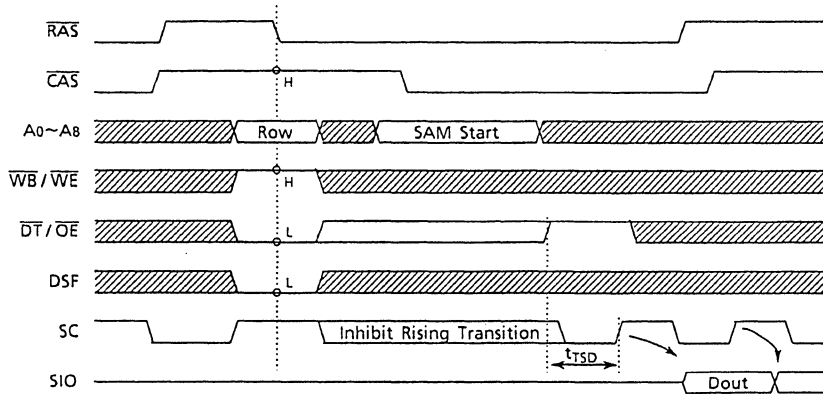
$\overline{RAS}$

$\overline{CAS}$

H

$A_0 \sim A_8$

Row

SAM Start

$\overline{WB}$ / $\overline{WE}$

H

$\overline{DT}$ / $\overline{OE}$

L

DSF

L

SC

Inhibit Rising Transition

$t_{TSD}$

SIO

Dout